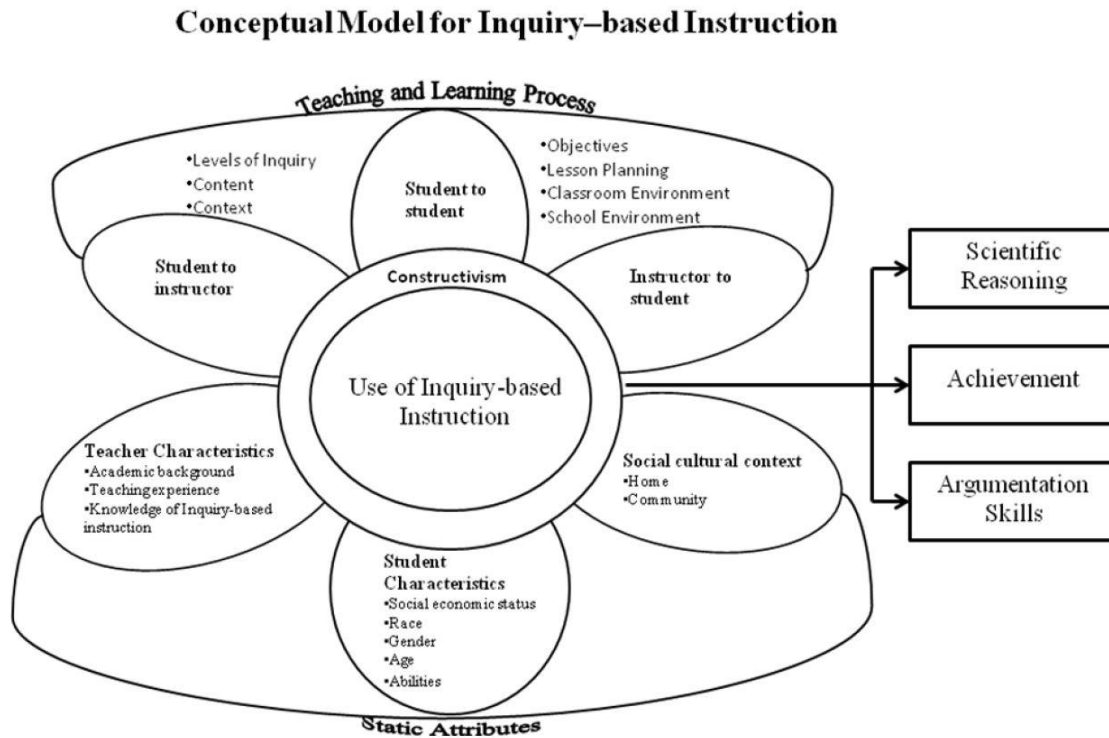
Conceptual Model for Inquiry–based Instruction

Teaching and Learning Process

•Levels of Inquiry
•Content
•Context

Student to student

•Objectives
•Lesson Planning
•Classroom Environment
•School Environment

Student to instructor

Constructivism

Instructor to student

Use of Inquiry-based Instruction

Scientific Reasoning

Achievement

Argumentation Skills

Teacher Characteristics
•Academic background
•Teaching experience
•Knowledge of Inquiry-based instruction

Social cultural context
•Home
•Community

Student Characteristics
•Social economic status
•Race
•Gender
•Age
•Abilities

Static Attributes